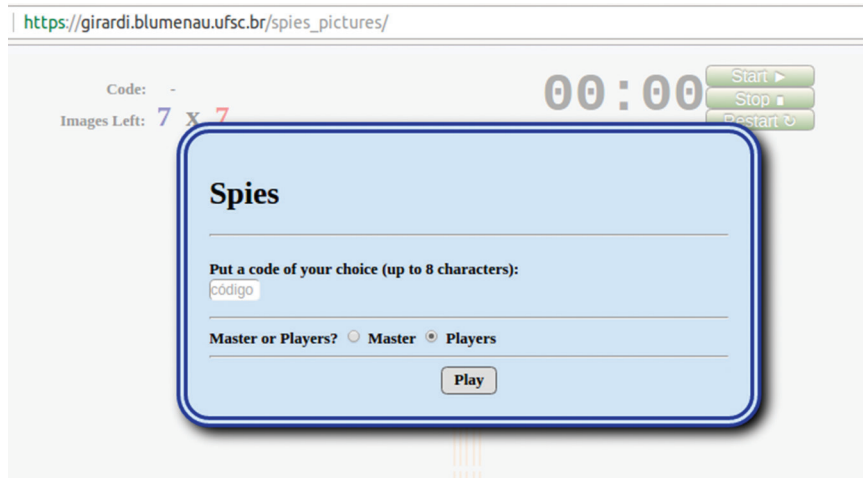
https://girardi.blumenau.ufsc.br/spies_pictures/

Code: -

Images Left: 7 x 7

00:00

Start ►

Stop ■

Restart ↻

Spies

Put a code of your choice (up to 8 characters):

código

Master or Players? Master Players

Play